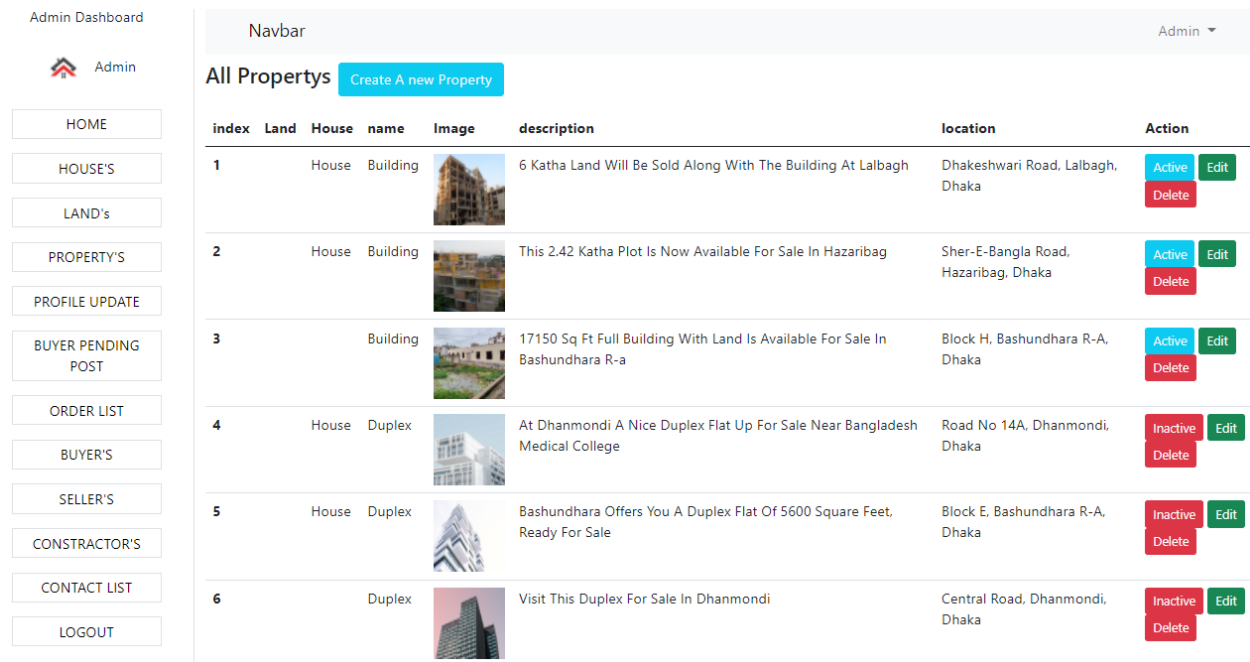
Admin Dashboard

Admin

HOME

HOUSE'S

LAND's

PROPERTY'S

PROFILE UPDATE

BUYER PENDING POST

ORDER LIST

BUYER'S

SELLER'S

CONSTRACTOR'S

CONTACT LIST

LOGOUT

Navbar

Admin

All Propertys

Create A new Property

| index | Land | House | name | Image | description | location | Action |
|---|---|---|---|---|---|---|---|
| 1 | | House | Building | | 6 Katha Land Will Be Sold Along With The Building At Lalbagh | Dhakeshwari Road, Lalbagh, Dhaka | Active Edit Delete |
| 2 | | House | Building | | This 2.42 Katha Plot Is Now Available For Sale In Hazaribag | Sher-E-Bangla Road, Hazaribag, Dhaka | Active Edit Delete |
| 3 | | | Building | | 17150 Sq Ft Full Building With Land Is Available For Sale In Bashundhara R-a | Block H, Bashundhara R-A, Dhaka | Active Edit Delete |
| 4 | | House | Duplex | | At Dhanmondi A Nice Duplex Flat Up For Sale Near Bangladesh Medical College | Road No 14A, Dhanmondi, Dhaka | Inactive Edit Delete |
| 5 | | House | Duplex | | Bashundhara Offers You A Duplex Flat Of 5600 Square Feet, Ready For Sale | Block E, Bashundhara R-A, Dhaka | Inactive Edit Delete |
| 6 | | | Duplex | | Visit This Duplex For Sale In Dhanmondi | Central Road, Dhanmondi, Dhaka | Inactive Edit Delete |